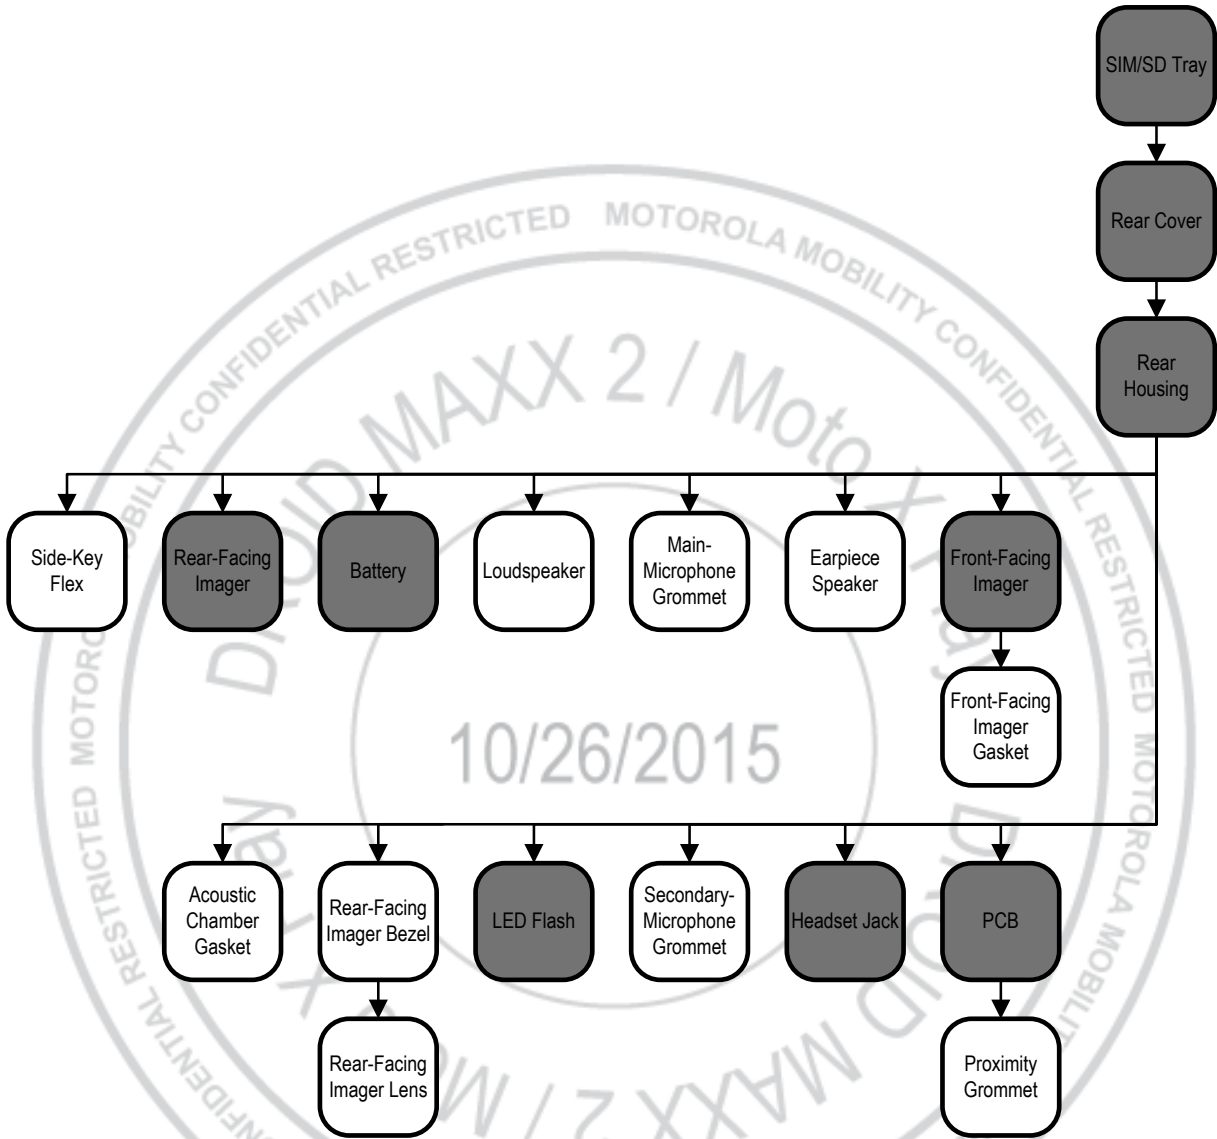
SIM/SD Tray

Rear Cover

Rear Housing

Side-Key Flex

Rear-Facing Imager

Battery

Loudspeaker

Main-Microphone Grommet

Earpiece Speaker

Front-Facing Imager

Front-Facing Imager Gasket

Acoustic Chamber Gasket

Rear-Facing Imager Bezel

Rear-Facing Imager Lens

LED Flash

Secondary-Microphone Grommet

Headset Jack

PCB

Proximity Grommet

MOTOROLA MOBILITY CONFIDENTIAL RESTRICTED MOTOROLA MOBILITY CONFIDENTIAL RESTRICTED MOTOROLA MOBILITY CONFIDENTIAL RESTRICTED

DROID MAXX 2 / Moto X Play DROID MAXX 2 / Moto X Play

10/26/2015